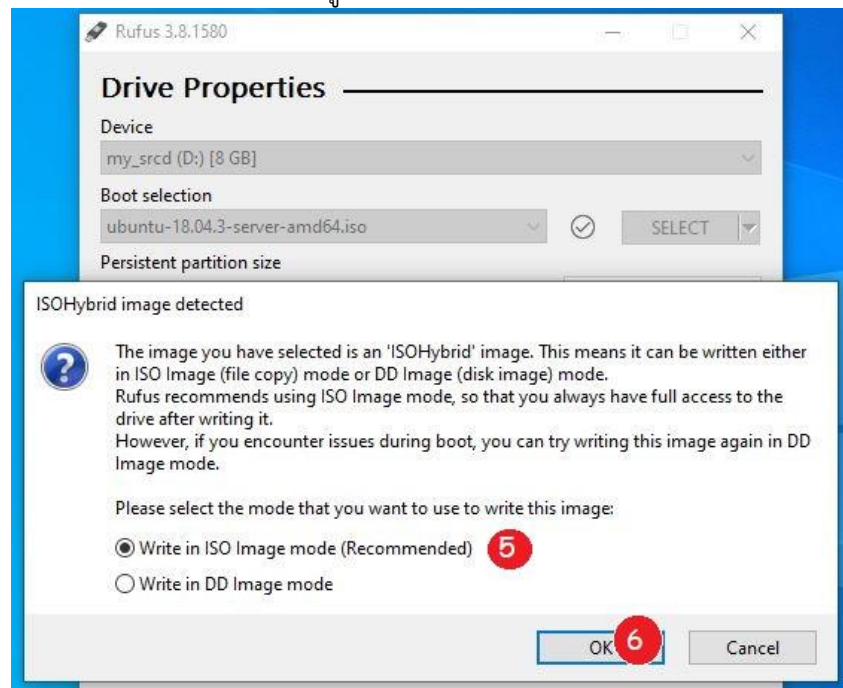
Rufus 3.8.1580

Drive Properties

Device

my_srcd (D:) [8 GB]

Boot selection

ubuntu-18.04.3-server-amd64.iso

SELECT

Persistent partition size

ISOHybrid image detected

The image you have selected is an 'ISOHybrid' image. This means it can be written either in ISO Image (file copy) mode or DD Image (disk image) mode.
Rufus recommends using ISO Image mode, so that you always have full access to the drive after writing it.
However, if you encounter issues during boot, you can try writing this image again in DD Image mode.

Please select the mode that you want to use to write this image:

Write in ISO Image mode (Recommended) 5

Write in DD Image mode

OK 6

Cancel